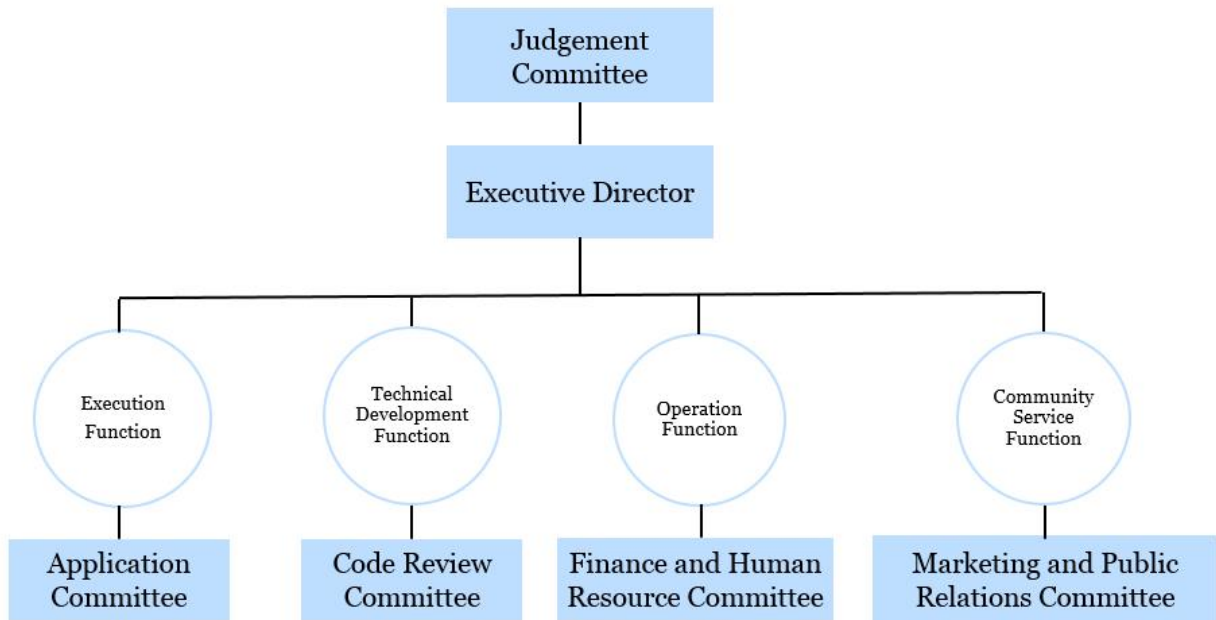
Judgement Committee

Executive Director

Execution Function

Technical Development Function

Operation Function

Community Service Function

Application Committee

Code Review Committee

Finance and Human Resource Committee

Marketing and Public Relations Committee